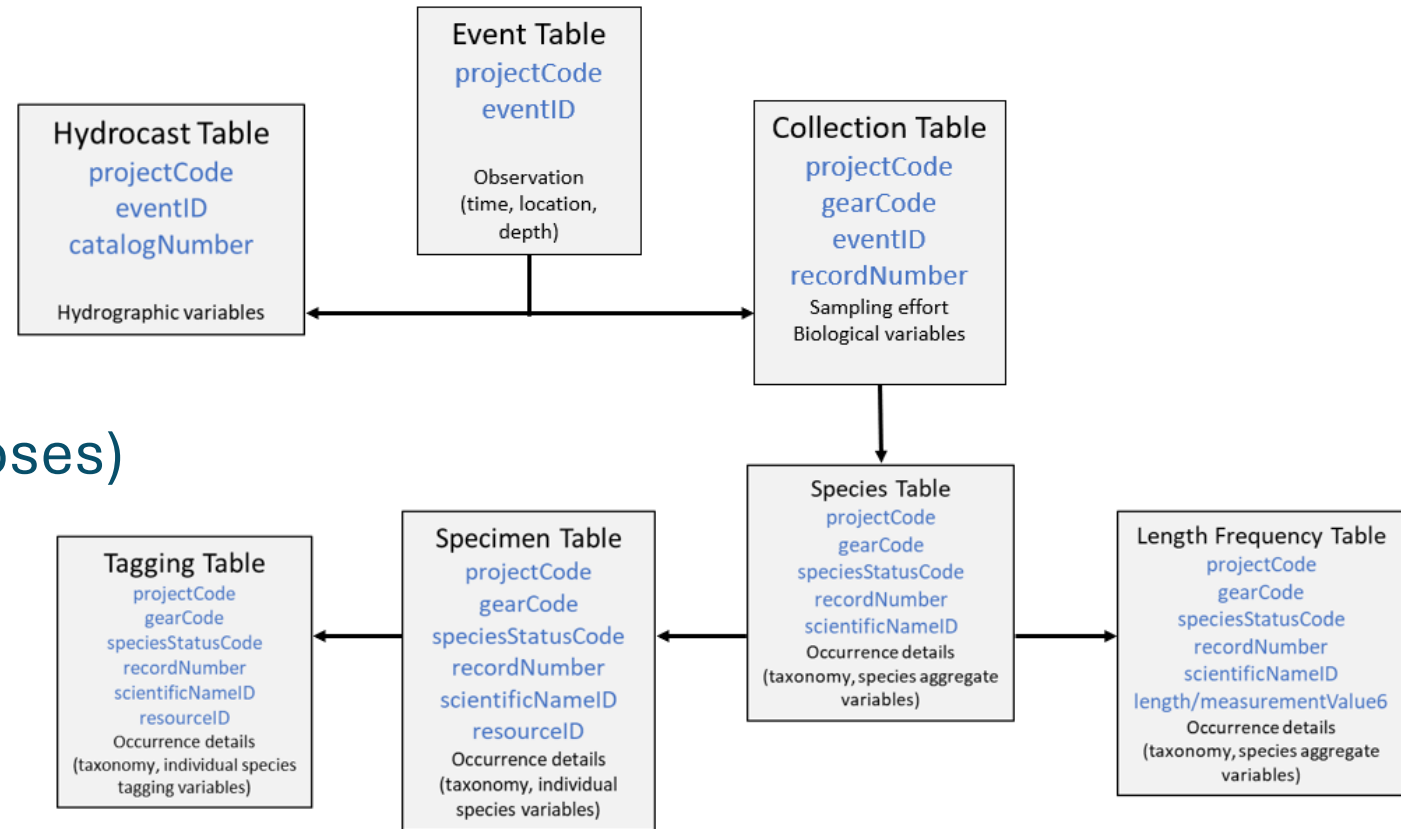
Event Table
projectCode
eventID

Observation (time, location, depth)

Hydrocast Table
projectCode
eventID
catalogNumber

Hydrographic variables

Collection Table
projectCode
gearCode
eventID
recordNumber
Sampling effort
Biological variables

oses)

Species Table
projectCode
gearCode
speciesStatusCode
recordNumber
scientificNameID
Occurrence details (taxonomy, species aggregate variables)

Tagging Table
projectCode
gearCode
speciesStatusCode
recordNumber
scientificNameID
resourceID
Occurrence details (taxonomy, individual species tagging variables)

Specimen Table
projectCode
gearCode
speciesStatusCode
recordNumber
scientificNameID
resourceID
Occurrence details (taxonomy, individual species variables)

Length Frequency Table
projectCode
gearCode
speciesStatusCode
recordNumber
scientificNameID
length/measurementValue6
Occurrence details (taxonomy, species aggregate variables)